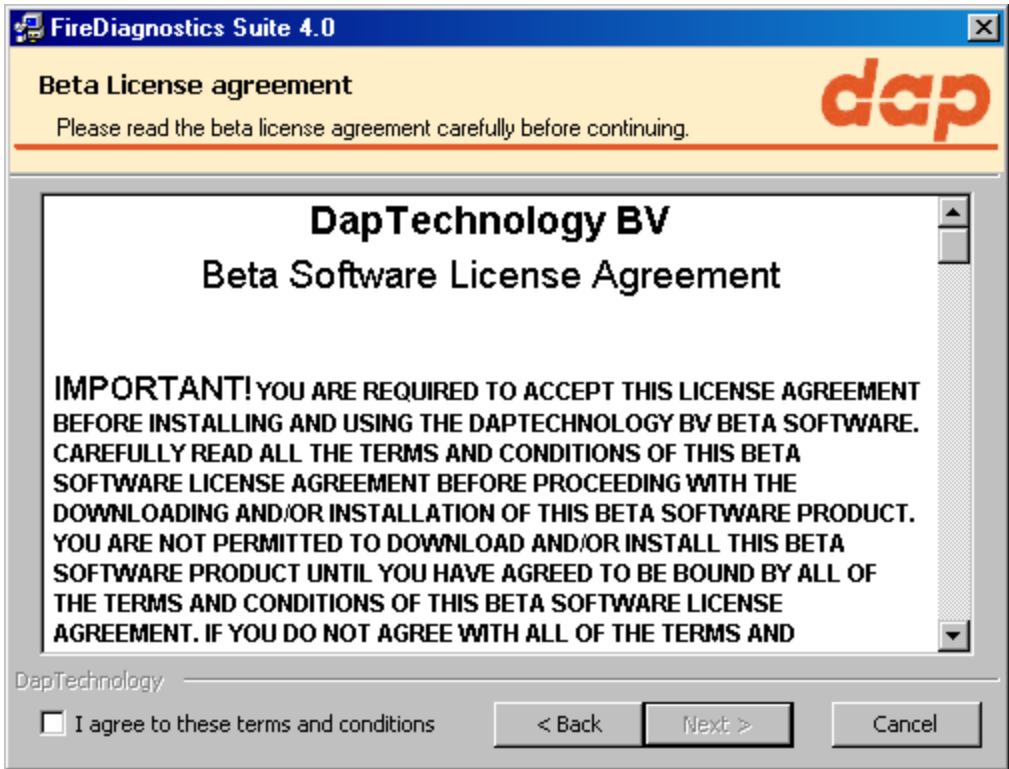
FireDiagnostics Suite 4.0

Beta License agreement

Please read the beta license agreement carefully before continuing.

dap

DapTechnology BV

Beta Software License Agreement

IMPORTANT! YOU ARE REQUIRED TO ACCEPT THIS LICENSE AGREEMENT BEFORE INSTALLING AND USING THE DAPTECHNOLOGY BV BETA SOFTWARE. CAREFULLY READ ALL THE TERMS AND CONDITIONS OF THIS BETA SOFTWARE LICENSE AGREEMENT BEFORE PROCEEDING WITH THE DOWNLOADING AND/OR INSTALLATION OF THIS BETA SOFTWARE PRODUCT. YOU ARE NOT PERMITTED TO DOWNLOAD AND/OR INSTALL THIS BETA SOFTWARE PRODUCT UNTIL YOU HAVE AGREED TO BE BOUND BY ALL OF THE TERMS AND CONDITIONS OF THIS BETA SOFTWARE LICENSE AGREEMENT. IF YOU DO NOT AGREE WITH ALL OF THE TERMS AND

DapTechnology

I agree to these terms and conditions

< Back

Next >

Cancel